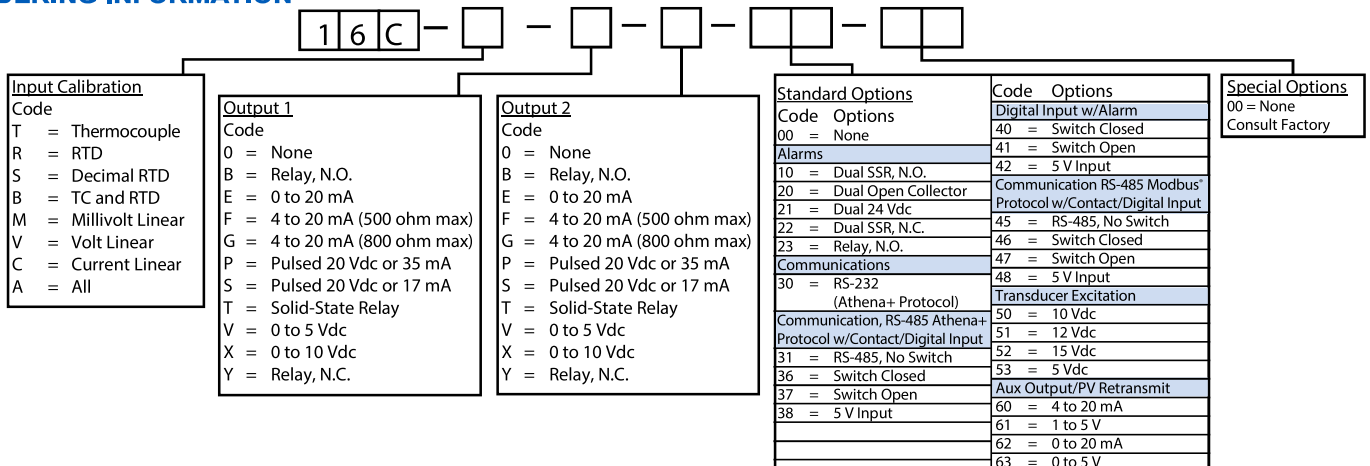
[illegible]DERING INFORMATION

1 6 C – ☐ – ☐ – ☐ – ☐☐ – ☐☐

Input Calibration
Code
T = Thermocouple
R = RTD
S = Decimal RTD
B = TC and RTD
M = Millivolt Linear
V = Volt Linear
C = Current Linear
A = All

Output 1
Code
0 = None
B = Relay, N.O.
E = 0 to 20 mA
F = 4 to 20 mA (500 ohm max)
G = 4 to 20 mA (800 ohm max)
P = Pulsed 20 Vdc or 35 mA
S = Pulsed 20 Vdc or 17 mA
T = Solid-State Relay
V = 0 to 5 Vdc
X = 0 to 10 Vdc
Y = Relay, N.C.

Output 2
Code
0 = None
B = Relay, N.O.
E = 0 to 20 mA
F = 4 to 20 mA (500 ohm max)
G = 4 to 20 mA (800 ohm max)
P = Pulsed 20 Vdc or 35 mA
S = Pulsed 20 Vdc or 17 mA
T = Solid-State Relay
V = 0 to 5 Vdc
X = 0 to 10 Vdc
Y = Relay, N.C.

Standard Options
Code Options
00 = None
Alarms
10 = Dual SSR, N.O.
20 = Dual Open Collector
21 = Dual 24 Vdc
22 = Dual SSR, N.C.
23 = Relay, N.O.
Communications
30 = RS-232 (Athena+ Protocol)
Communication, RS-485 Athena+ Protocol w/Contact/Digital Input
31 = RS-485, No Switch
36 = Switch Closed
37 = Switch Open
38 = 5 V Input

Code Options
Digital Input w/Alarm
40 = Switch Closed
41 = Switch Open
42 = 5 V Input
Communication RS-485 Modbus® Protocol w/Contact/Digital Input
45 = RS-485, No Switch
46 = Switch Closed
47 = Switch Open
48 = 5 V Input
Transducer Excitation
50 = 10 Vdc
51 = 12 Vdc
52 = 15 Vdc
53 = 5 Vdc
Aux Output/PV Retransmit
60 = 4 to 20 mA
61 = 1 to 5 V
62 = 0 to 20 mA
63 = 0 to 5 V

Special Options
00 = None
Consult Factory